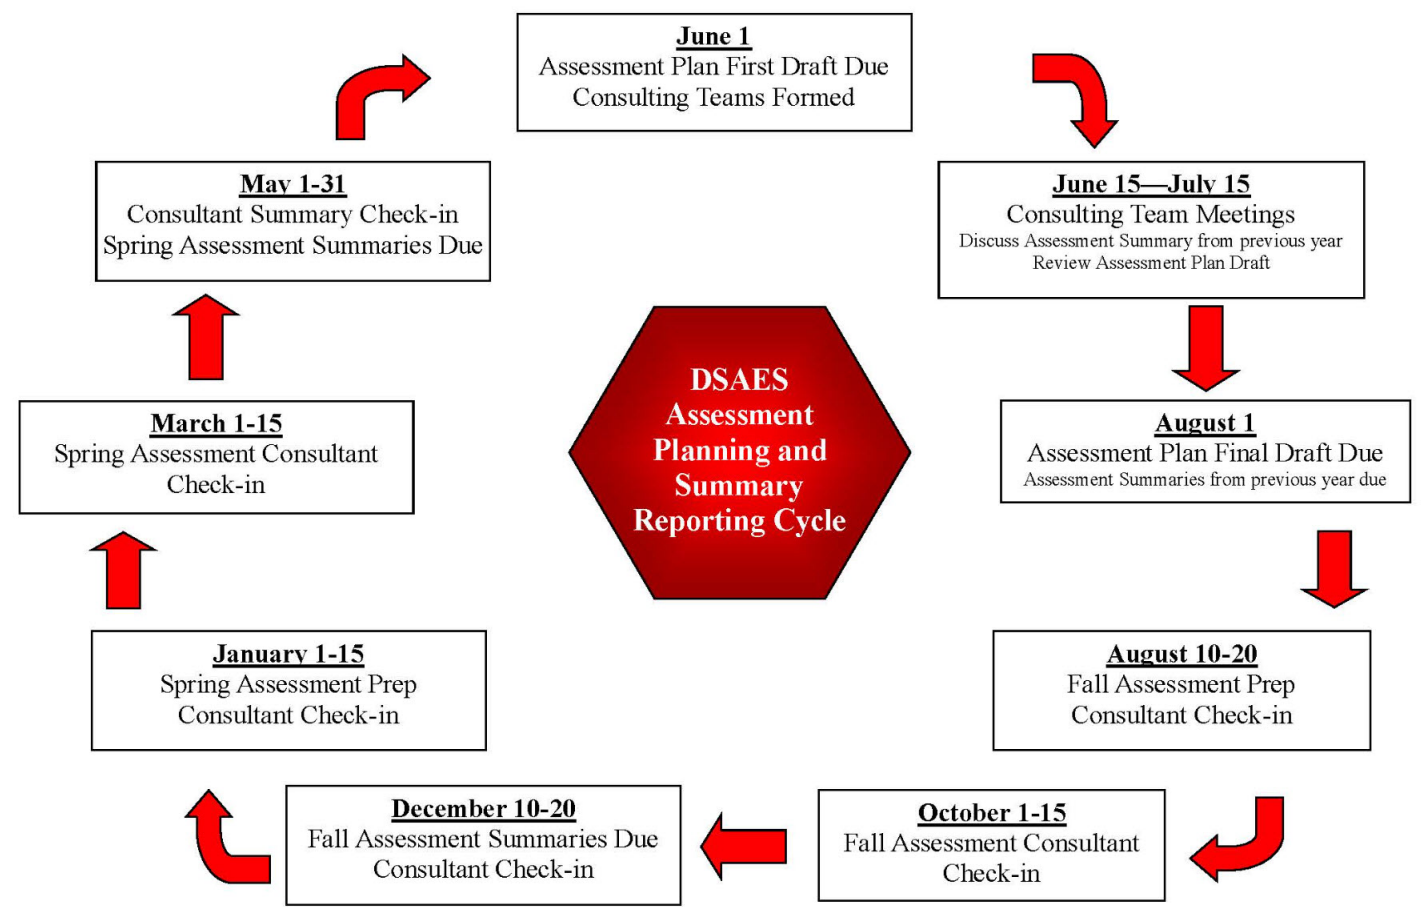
June 1
Assessment Plan First Draft Due
Consulting Teams Formed

June 15—July 15
Consulting Team Meetings
Discuss Assessment Summary from previous year
Review Assessment Plan Draft

August 1
Assessment Plan Final Draft Due
Assessment Summaries from previous year due

August 10-20
Fall Assessment Prep
Consultant Check-in

October 1-15
Fall Assessment Consultant
Check-in

December 10-20
Fall Assessment Summaries Due
Consultant Check-in

January 1-15
Spring Assessment Prep
Consultant Check-in

March 1-15
Spring Assessment Consultant
Check-in

May 1-31
Consultant Summary Check-in
Spring Assessment Summaries Due

DSAES
Assessment
Planning and
Summary
Reporting Cycle